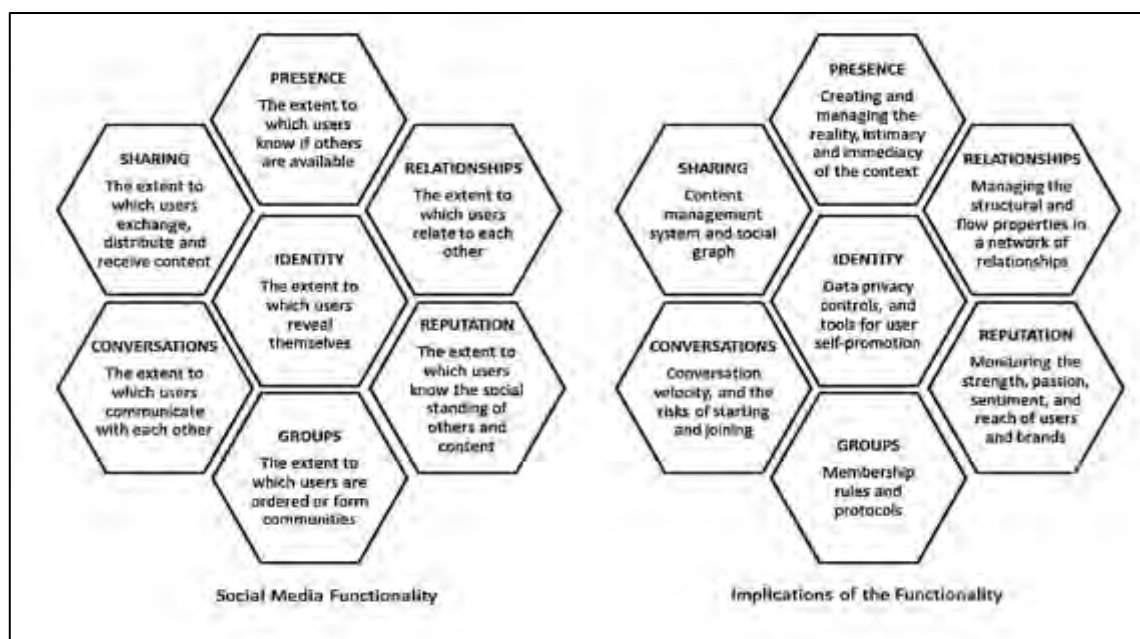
PRESENCE
The extent to which users know if others are available

SHARING
The extent to which users exchange, distribute and receive content

RELATIONSHIPS
The extent to which users relate to each other

IDENTITY
The extent to which users reveal themselves

CONVERSATIONS
The extent to which users communicate with each other

REPUTATION
The extent to which users know the social standing of others and content

GROUPS
The extent to which users are ordered or form communities

Social Media Functionality

PRESENCE
Creating and managing the reality, intimacy and immediacy of the context

SHARING
Content management system and social graph

RELATIONSHIPS
Managing the structural and flow properties in a network of relationships

IDENTITY
Data privacy controls, and tools for user self-promotion

CONVERSATIONS
Conversation velocity, and the risks of starting and joining

REPUTATION
Monitoring the strength, passion, sentiment, and reach of users and brands

GROUPS
Membership rules and protocols

Implications of the Functionality